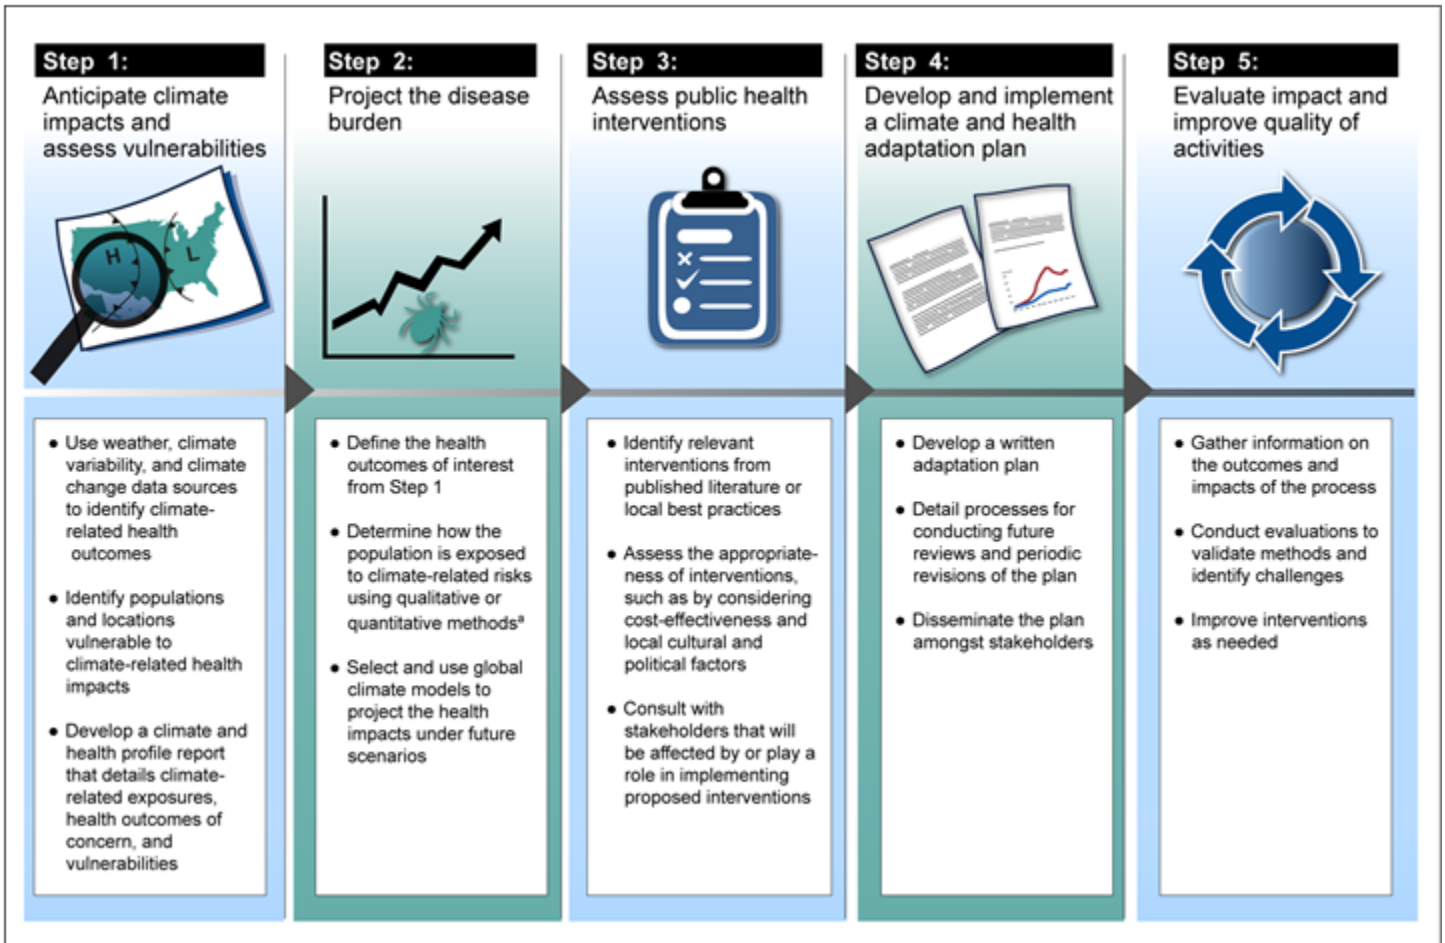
Step 1:
Anticipate climate impacts and assess vulnerabilities

H L

• Use weather, climate variability, and climate change data sources to identify climate-related health outcomes

• Identify populations and locations vulnerable to climate-related health impacts

• Develop a climate and health profile report that details climate-related exposures, health outcomes of concern, and vulnerabilities

Step 2:
Project the disease burden

• Define the health outcomes of interest from Step 1

• Determine how the population is exposed to climate-related risks using qualitative or quantitative methods$^a$

• Select and use global climate models to project the health impacts under future scenarios

Step 3:
Assess public health interventions

• Identify relevant interventions from published literature or local best practices

• Assess the appropriateness of interventions, such as by considering cost-effectiveness and local cultural and political factors

• Consult with stakeholders that will be affected by or play a role in implementing proposed interventions

Step 4:
Develop and implement a climate and health adaptation plan

• Develop a written adaptation plan

• Detail processes for conducting future reviews and periodic revisions of the plan

• Disseminate the plan amongst stakeholders

Step 5:
Evaluate impact and improve quality of activities

• Gather information on the outcomes and impacts of the process

• Conduct evaluations to validate methods and identify challenges

• Improve interventions as needed